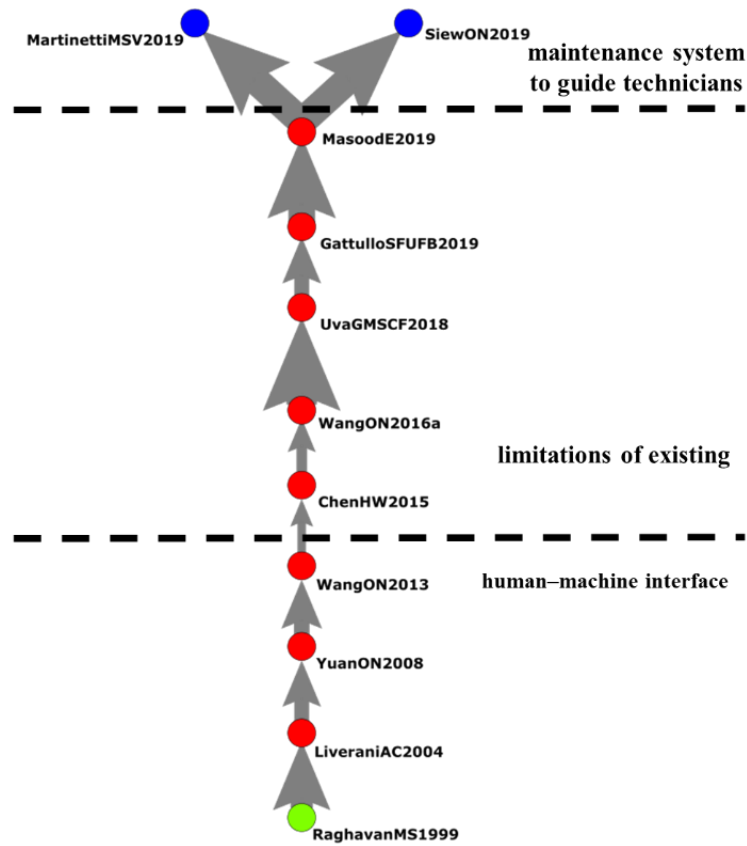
MartinettiMSV2019

SiewON2019

maintenance system to guide technicians

MasoodE2019

GattulloSFUFB2019

UvaGMSCF2018

WangON2016a

limitations of existing

ChenHW2015

WangON2013

human–machine interface

YuanON2008

LiveraniAC2004

RaghavanMS1999